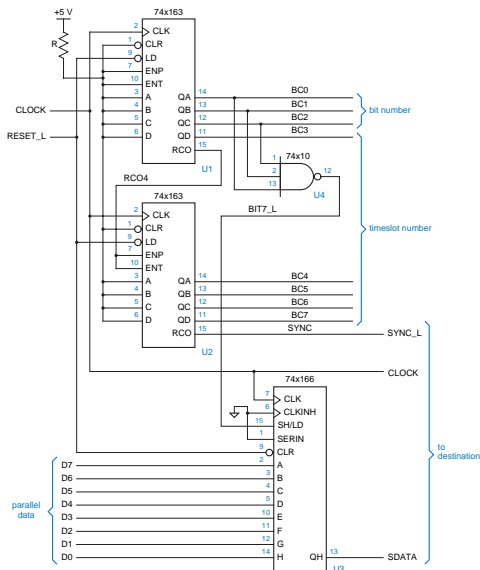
+5 V
R
74x163
2 CLK
1 CLR
9 LD
7 ENP
10 ENT
3 A
4 B
5 C
6 D
QA 14
QB 13
QC 12
QD 11
RCO 15
U1
CLOCK
RESET_L
BC0
BC1
BC2
BC3
bit number
74x10
1
2
13
12
U4
RCO4
74x163
2 CLK
1 CLR
9 LD
7 ENP
10 ENT
3 A
4 B
5 C
6 D
QA 14
QB 13
QC 12
QD 11
RCO 15
U2
BIT7_L
timeslot number
BC4
BC5
BC6
BC7
SYNC
SYNC_L
CLOCK
74x166
7 CLK
6 CLKINH
15 SH/LD
1 SERIN
9 CLR
2 A
3 B
4 C
5 D
10 E
11 F
12 G
14 H
QH 13
U3
SDATA
to destination
D7
D6
D5
D4
D3
D2
D1
D0
parallel data